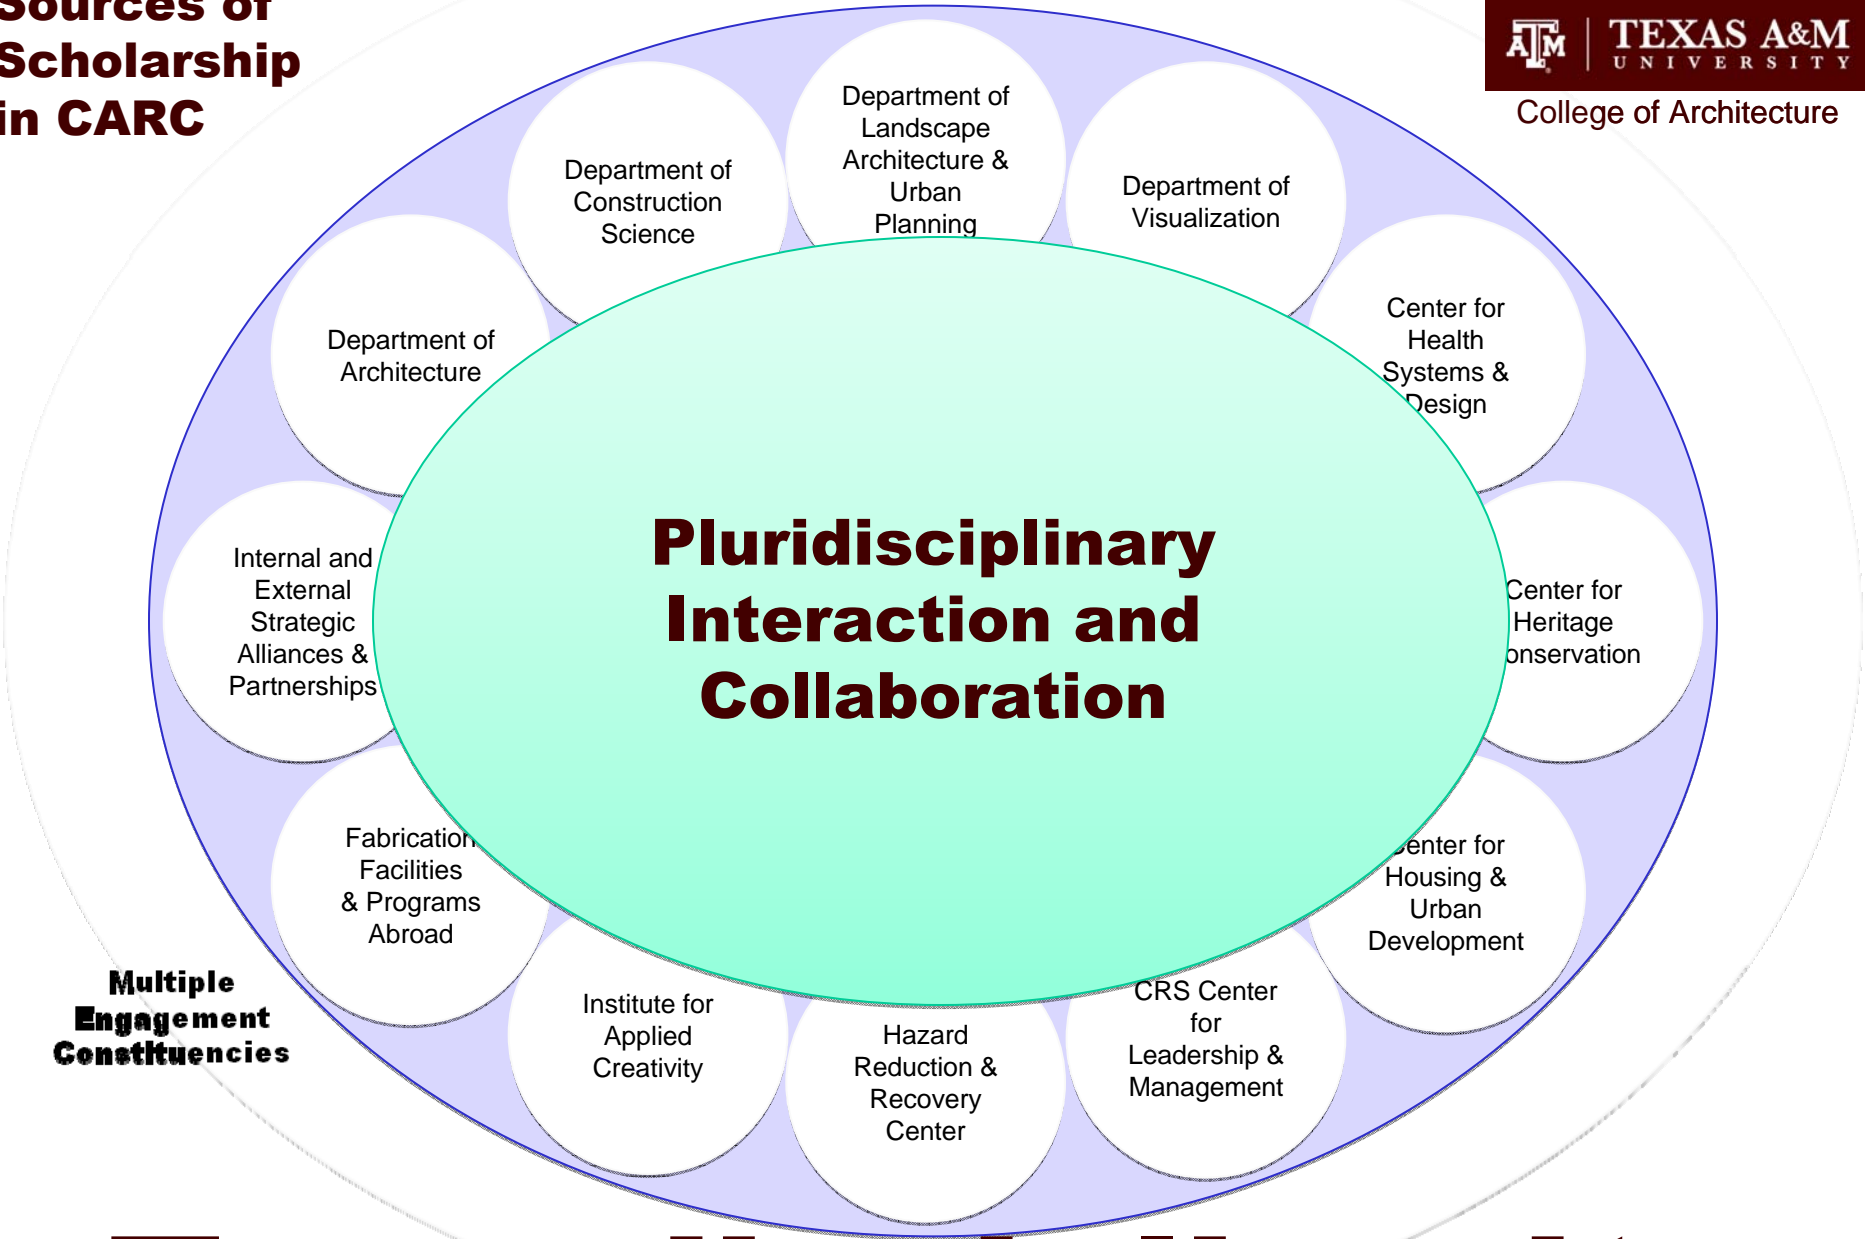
Sources of Scholarship in CARC

ATM TEXAS A&M UNIVERSITY
College of Architecture

Department of Construction Science

Department of Landscape Architecture & Urban Planning

Department of Visualization

Department of Architecture

Center for Health Systems & Design

Internal and External Strategic Alliances & Partnerships

Pluridisciplinary Interaction and Collaboration

Center for Heritage onservation

Fabrication Facilities & Programs Abroad

enter for Housing & Urban Development

Multiple Engagement Constituencies

Institute for Applied Creativity

Hazard Reduction & Recovery Center

CRS Center for Leadership & Management